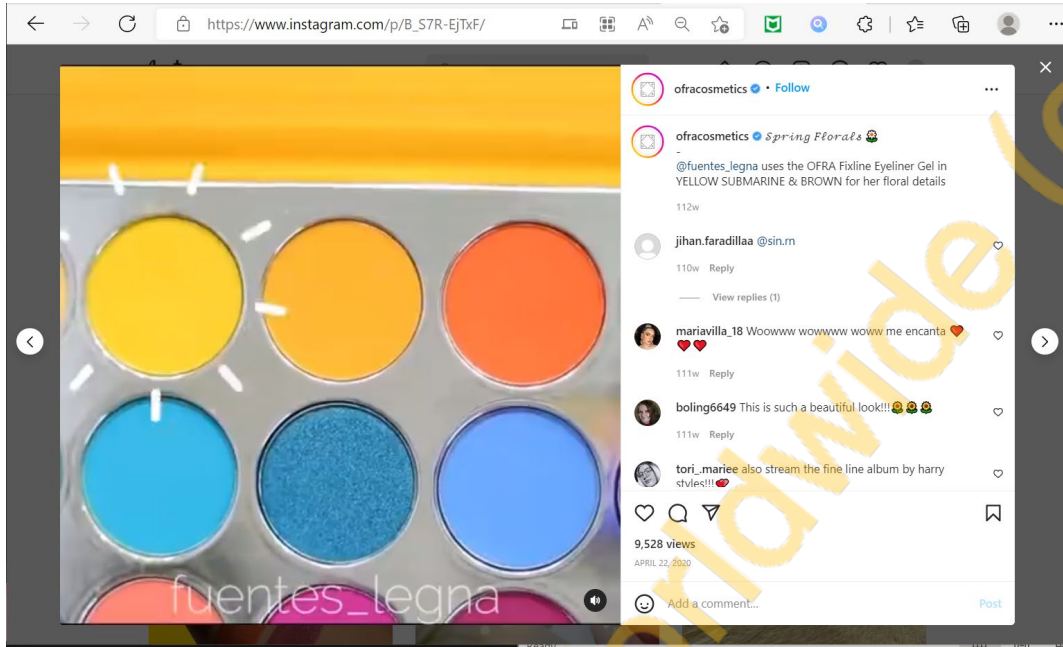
https://www.instagram.com/p/B_S7R-EjTxF/

fuentes_legna

ofracosmetics • Follow

ofracosmetics Spring Florals 🌻
-
@fuentes_legna uses the OFRA Fixline Eyeliner Gel in YELLOW SUBMARINE & BROWN for her floral details

112w

jihan.faradillaa @sin.rn
110w Reply
View replies (1)

mariavilla_18 Woowww wowwww woww me encanta ❤️❤️❤️
111w Reply

boling6649 This is such a beautiful look!!!🌻🌻🌻
111w Reply

tori_.mariee also stream the fine line album by harry styles!!!❤️

9,528 views
APRIL 22, 2020

Add a comment...
Post

Worldwide